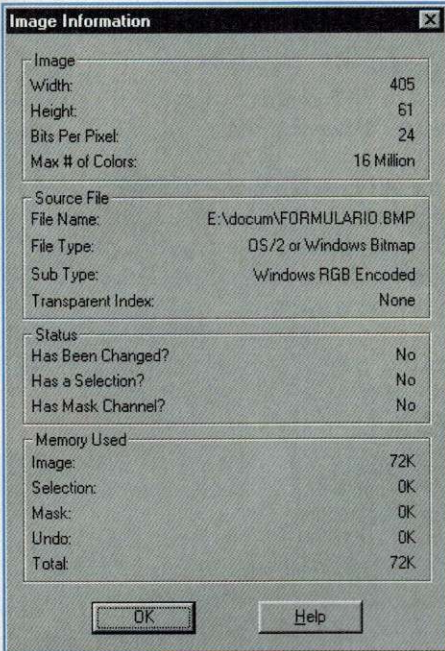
Image Information

Image
Width: 405
Height: 61
Bits Per Pixel: 24
Max # of Colors: 16 Million

Source File
File Name: E:\docum\FORMULARIO.BMP
File Type: OS/2 or Windows Bitmap
Sub Type: Windows RGB Encoded
Transparent Index: None

Status
Has Been Changed? No
Has a Selection? No
Has Mask Channel? No

Memory Used
Image: 72K
Selection: 0K
Mask: 0K
Undo: 0K
Total: 72K

OK
Help